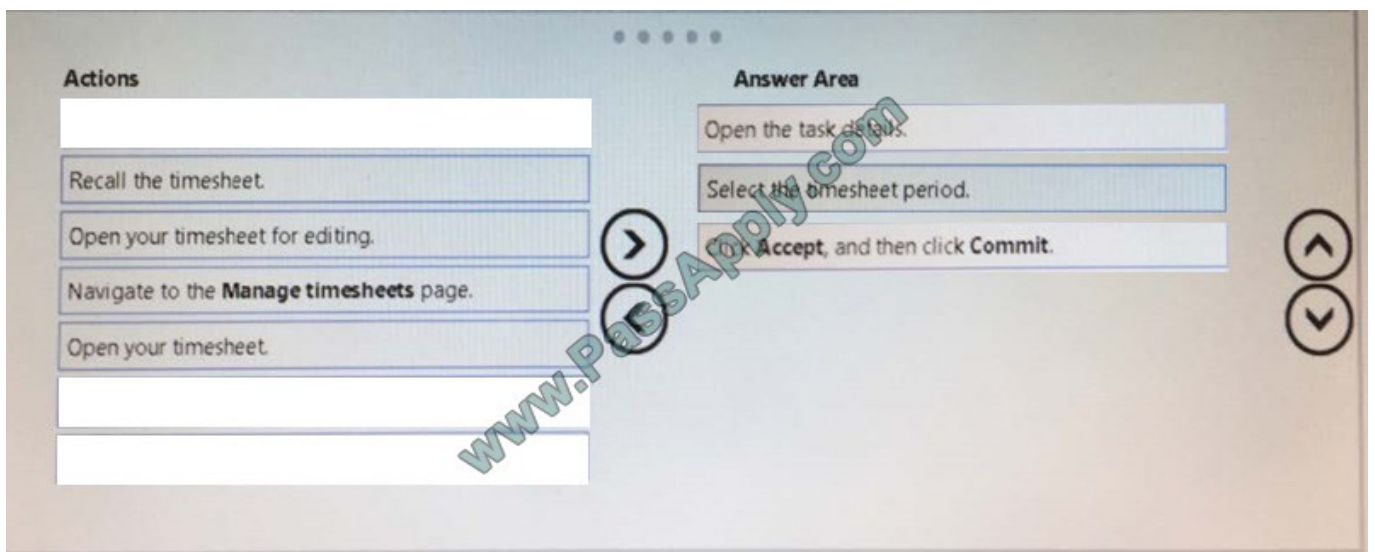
Actions

Recall the timesheet.

Open your timesheet for editing.

Navigate to the Manage timesheets page.

Open your timesheet.

Answer Area

Open the task details.

Select the timesheet period.

Click Accept, and then click Commit.

www.PassApply.com